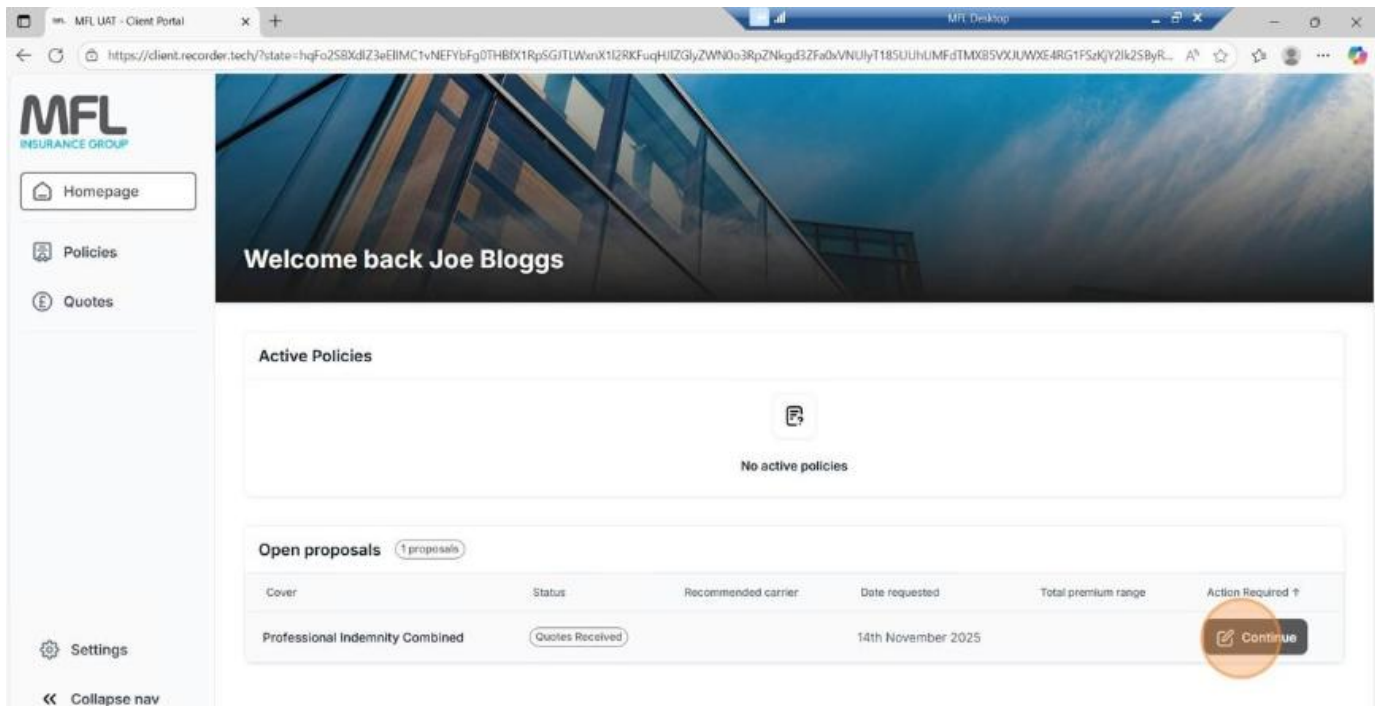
MFL UAT - Client Portal

MFL Desktop

https://client.recorder.tech/?state=hqFo2S8XdlZ3eEllMC1vNEFYbFg0THBfX1RpSGJTLWxnX1I2RKFuqHJlZGlyZWN0o3RpZNkgd3ZFa0xVNUlyT185UUhUMFdTMXB5VXJUWXE4RG1FSzKjY2lk2SByR...

MFL
INSURANCE GROUP

Homepage

Policies

Quotes

Welcome back Joe Bloggs

Active Policies

No active policies

Open proposals (1 proposals)

| Cover | Status | Recommended carrier | Date requested | Total premium range | Action Required ↑ |
|---|---|---|---|---|---|
| Professional Indemnity Combined | Quotes Received | | 14th November 2025 | | Continue |

Settings

« Collapse nav